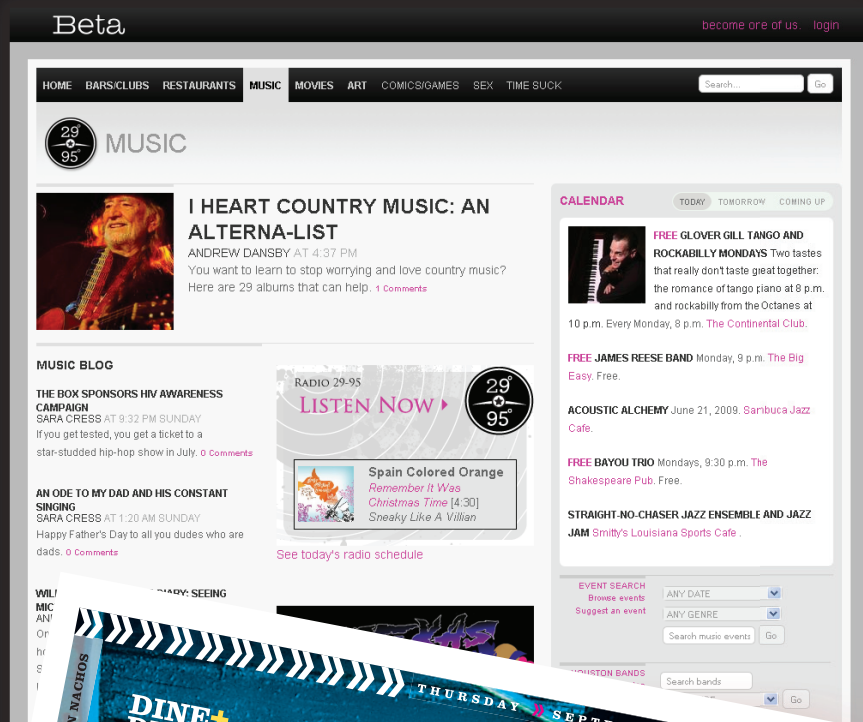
Beta

become one of us. login

HOME BARS/CLUBS RESTAURANTS MUSIC MOVIES ART COMICS/GAMES SEX TIME SUCK

Search... Go

29 95 MUSIC

I HEART COUNTRY MUSIC: AN ALTERNA-LIST

ANDREW DANSBY AT 4:37 PM

You want to learn to stop worrying and love country music? Here are 29 albums that can help. 1 Comments

MUSIC BLOG

THE BOX SPONSORS HIV AWARENESS CAMPAIGN

SARA CRESS AT 9:32 PM SUNDAY

If you get tested, you get a ticket to a star-studded hip-hop show in July. 0 Comments

AN ODE TO MY DAD AND HIS CONSTANT SINGING

SARA CRESS AT 1:20 AM SUNDAY

Happy Father's Day to all you dudes who are dads. 0 Comments

WIL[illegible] DIARY: SEEING MIC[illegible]

RADIO 29-95

LISTEN NOW

29 95

Spain Colored Orange

Remember It Was Christmas Time [4:30]

Sneaky Like A Villian

See today's radio schedule

CALENDAR TODAY TOMORROW COMING UP

FREE GLOVER GILL TANGO AND ROCKABILLY MONDAYS Two tastes that really don't taste great together: the romance of tango piano at 8 p.m. and rockabilly from the Octanes at 10 p.m. Every Monday, 8 p.m. The Continental Club.

FREE JAMES REESE BAND Monday, 9 p.m. The Big Easy. Free.

ACOUSTIC ALCHEMY June 21, 2009. Sambuca Jazz Cafe.

FREE BAYOU TRIO Mondays, 9:30 p.m. The Shakespeare Pub. Free.

STRAIGHT-NO-CHASER JAZZ ENSEMBLE AND JAZZ JAM Smitty's Louisiana Sports Cafe .

EVENT SEARCH
Browse events
Suggest an event

ANY DATE
ANY GENRE
Search music events Go

HOUSTON BANDS
Search bands
Go

DINE
NACHOS
THURSDAY SEPT